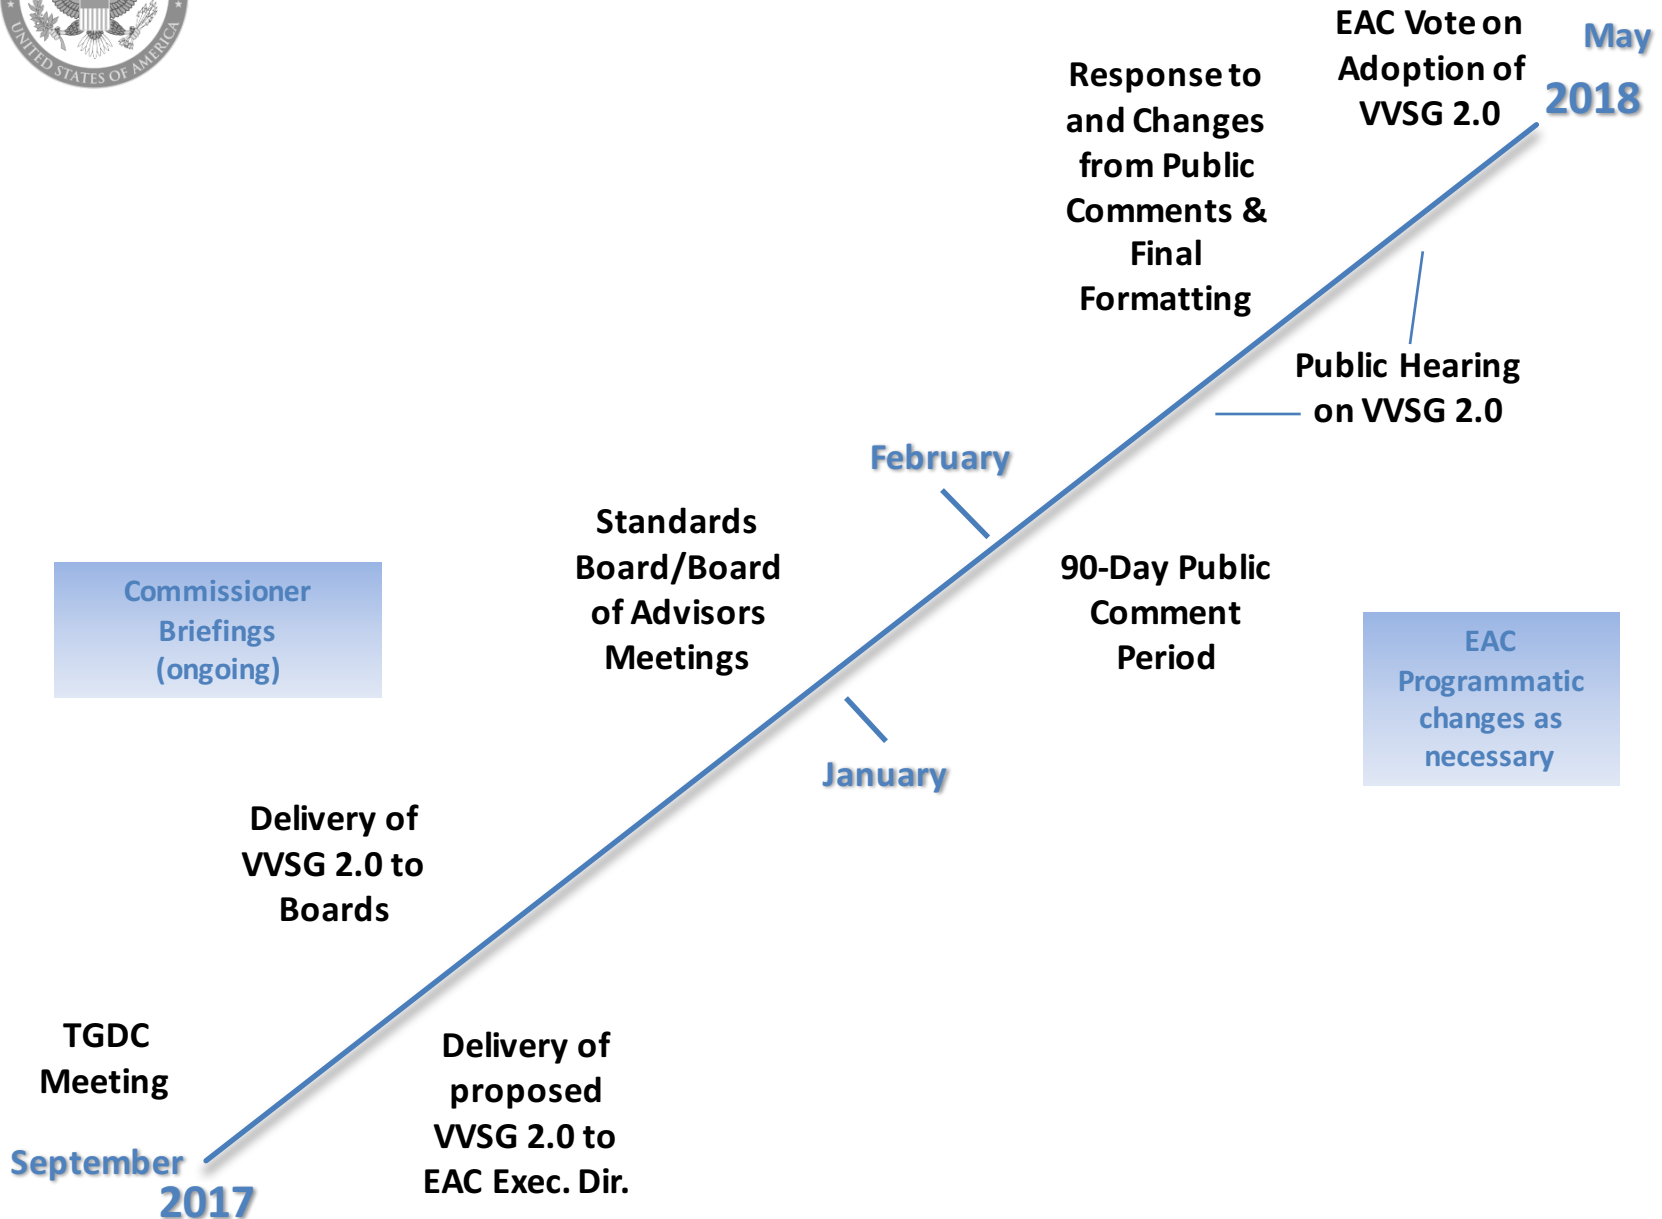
UNITED STATES OF AMERICA

EAC Vote on Adoption of VVSG 2.0

May

2018

Response to and Changes from Public Comments & Final Formatting

Public Hearing on VVSG 2.0

February

Standards Board/Board of Advisors Meetings

90-Day Public Comment Period

Commissioner Briefings (ongoing)

EAC Programmatic changes as necessary

January

Delivery of VVSG 2.0 to Boards

TGDC Meeting

Delivery of proposed VVSG 2.0 to EAC Exec. Dir.

September

2017